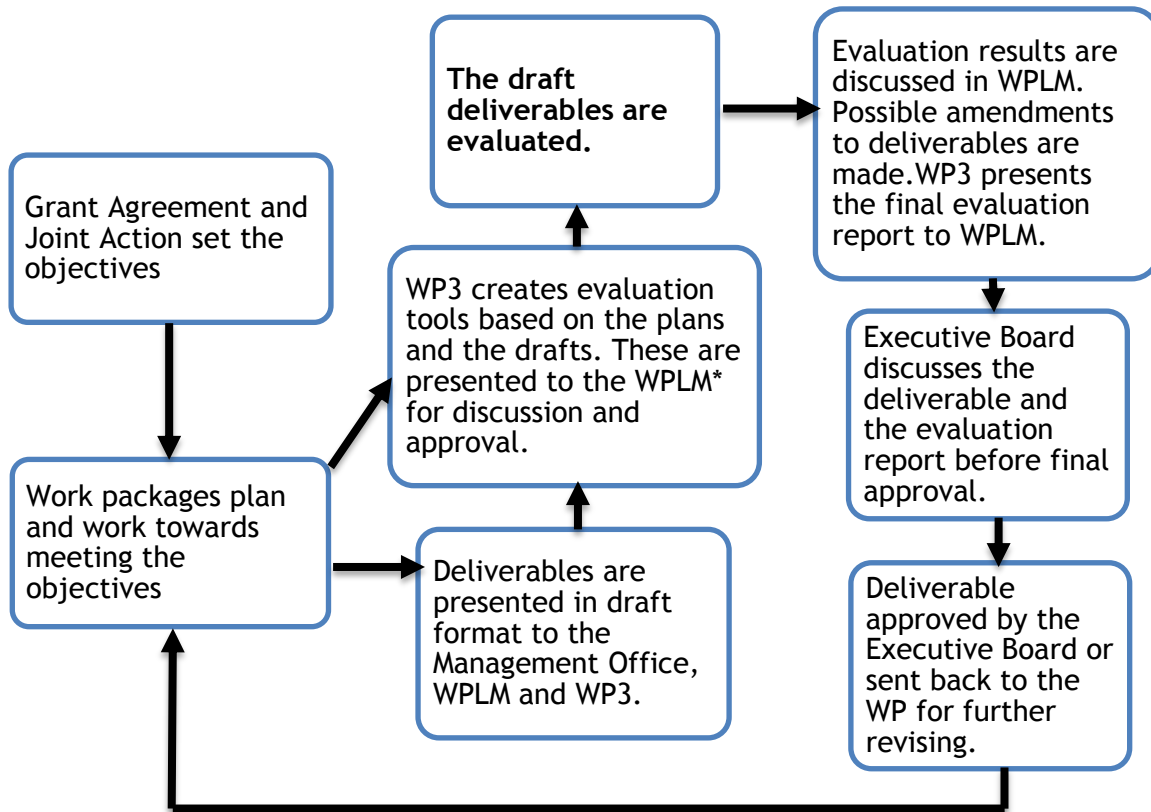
Grant Agreement and Joint Action set the objectives

Work packages plan and work towards meeting the objectives

Deliverables are presented in draft format to the Management Office, WPLM and WP3.

WP3 creates evaluation tools based on the plans and the drafts. These are presented to the WPLM* for discussion and approval.

**The draft deliverables are evaluated.**

Evaluation results are discussed in WPLM. Possible amendments to deliverables are made.WP3 presents the final evaluation report to WPLM.

Executive Board discusses the deliverable and the evaluation report before final approval.

Deliverable approved by the Executive Board or sent back to the WP for further revising.